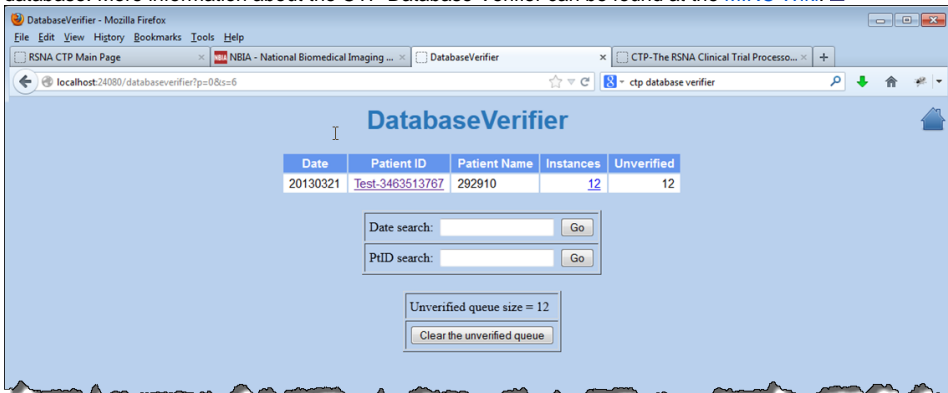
DatabaseVerifier - Mozilla Firefox

File Edit View History Bookmarks Tools Help

RSNA CTP Main Page | NBIA - National Biomedical Imaging ... | DatabaseVerifier | CTP-The RSNA Clinical Trial Processo...

localhost:24080/databaseverifier?p=0&s=6

ctp database verifier

DatabaseVerifier

| Date | Patient ID | Patient Name | Instances | Unverified |
|---|---|---|---|---|
| 20130321 | Test-3463513767 | 292910 | 12 | 12 |

Date search: Go

PtID search: Go

Unverified queue size = 12

Clear the unverified queue